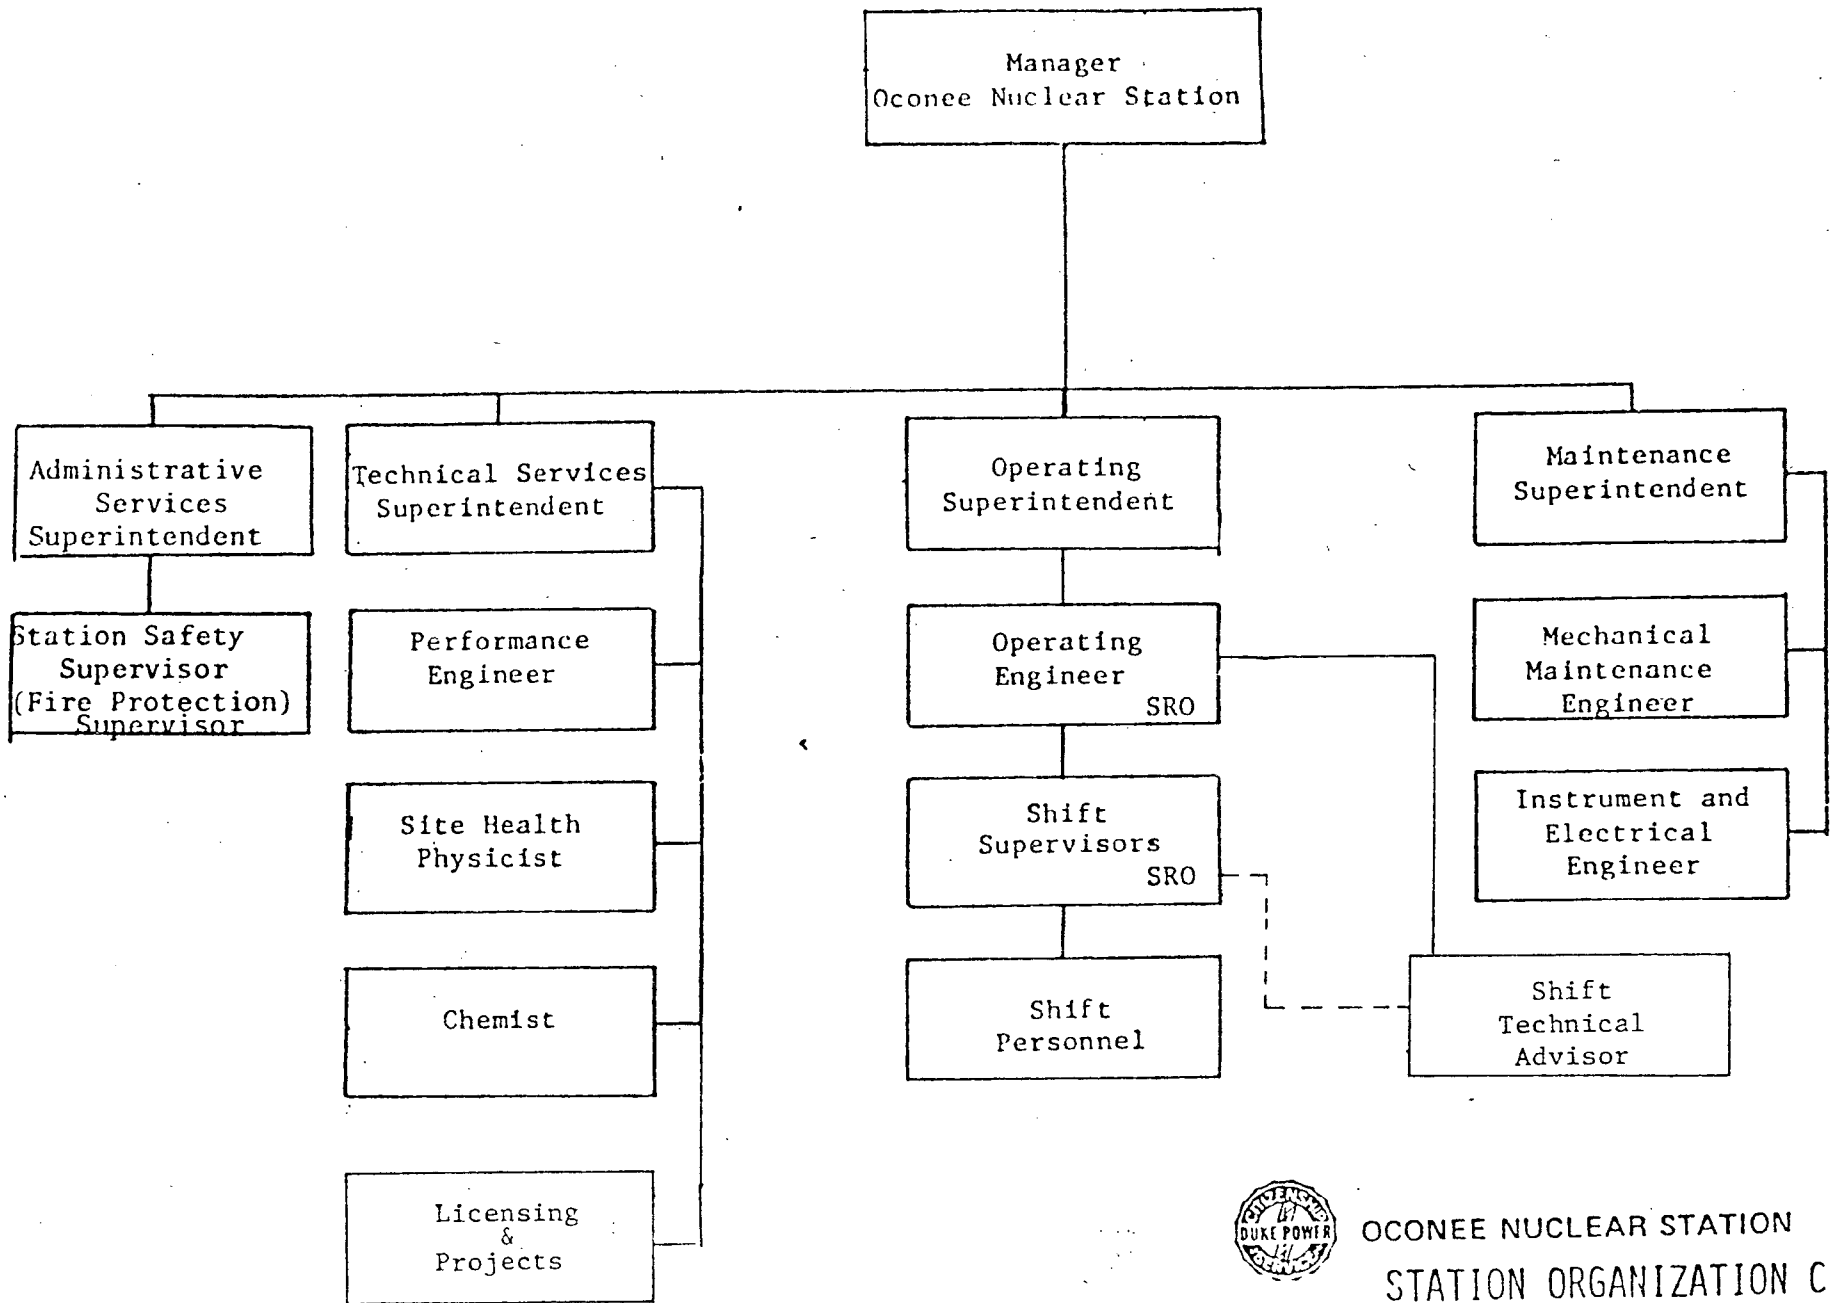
Manager
Oconee Nuclear Station

Administrative Services Superintendent

Station Safety Supervisor (Fire Protection) Supervisor

Technical Services Superintendent

Performance Engineer

Site Health Physicist

Chemist

Licensing & Projects

Operating Superintendent

Operating Engineer SRO

Shift Supervisors SRO

Shift Personnel

Maintenance Superintendent

Mechanical Maintenance Engineer

Instrument and Electrical Engineer

Shift Technical Advisor

DUKE POWER

OCONEE NUCLEAR STATION
STATION ORGANIZATION C